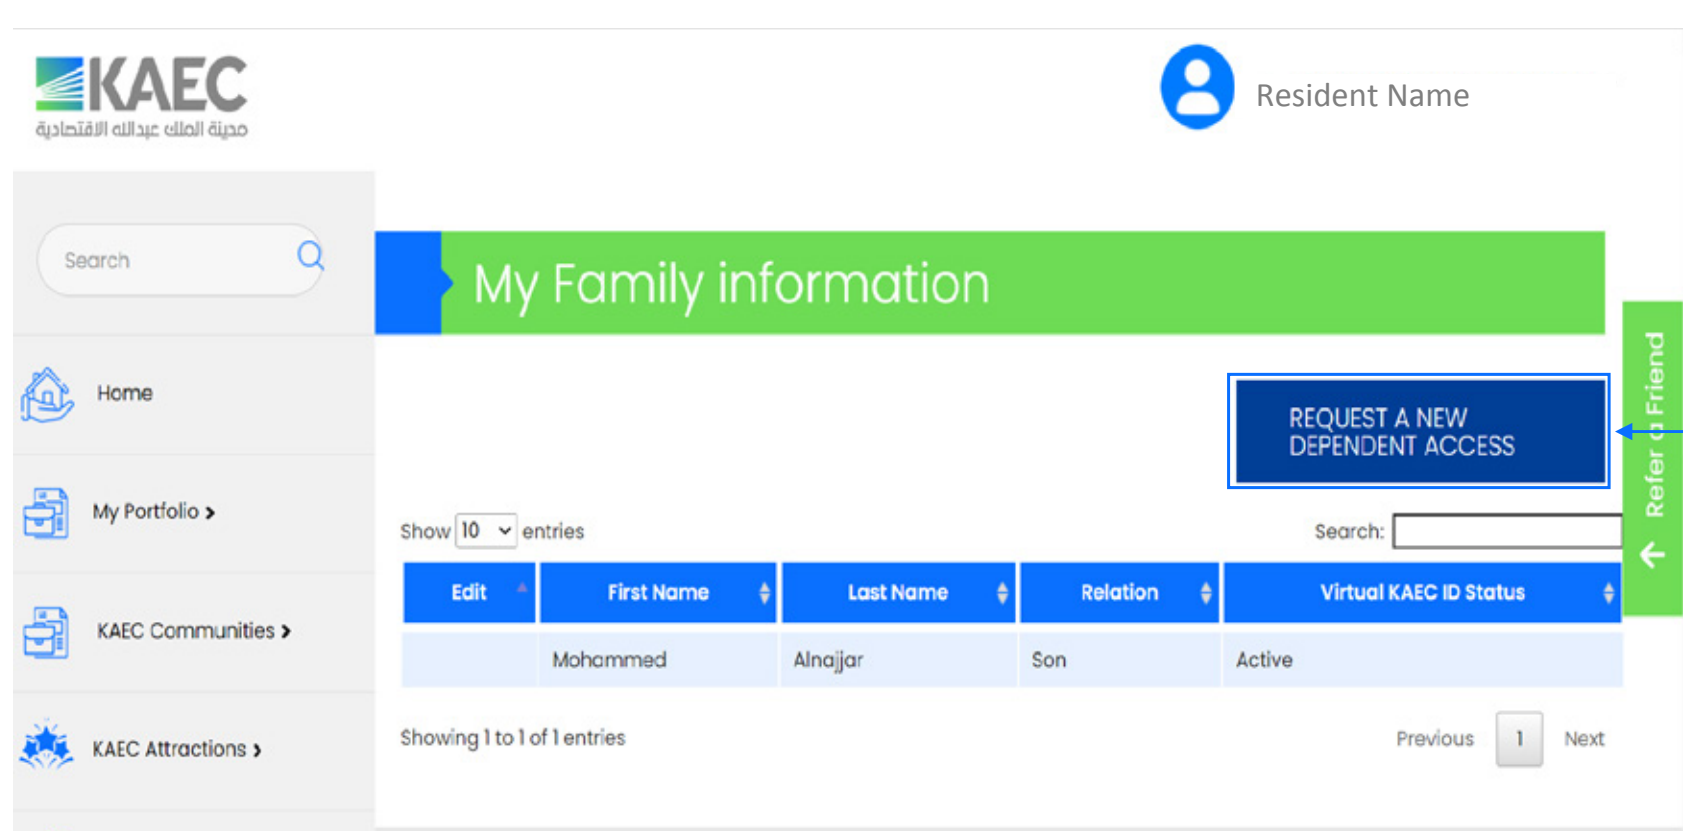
KAEC
مدينة الملك عبدالله الاقتصادية

Resident Name

Search

Home

My Portfolio >

KAEC Communities >

KAEC Attractions >

My Family information

REQUEST A NEW DEPENDENT ACCESS

Refer a Friend

Show 10 entries

Search:

| Edit | First Name | Last Name | Relation | Virtual KAEC ID Status |
|---|---|---|---|---|
| | Mohammed | Alnajjar | Son | Active |

Showing 1 to 1 of 1 entries

Previous 1 Next